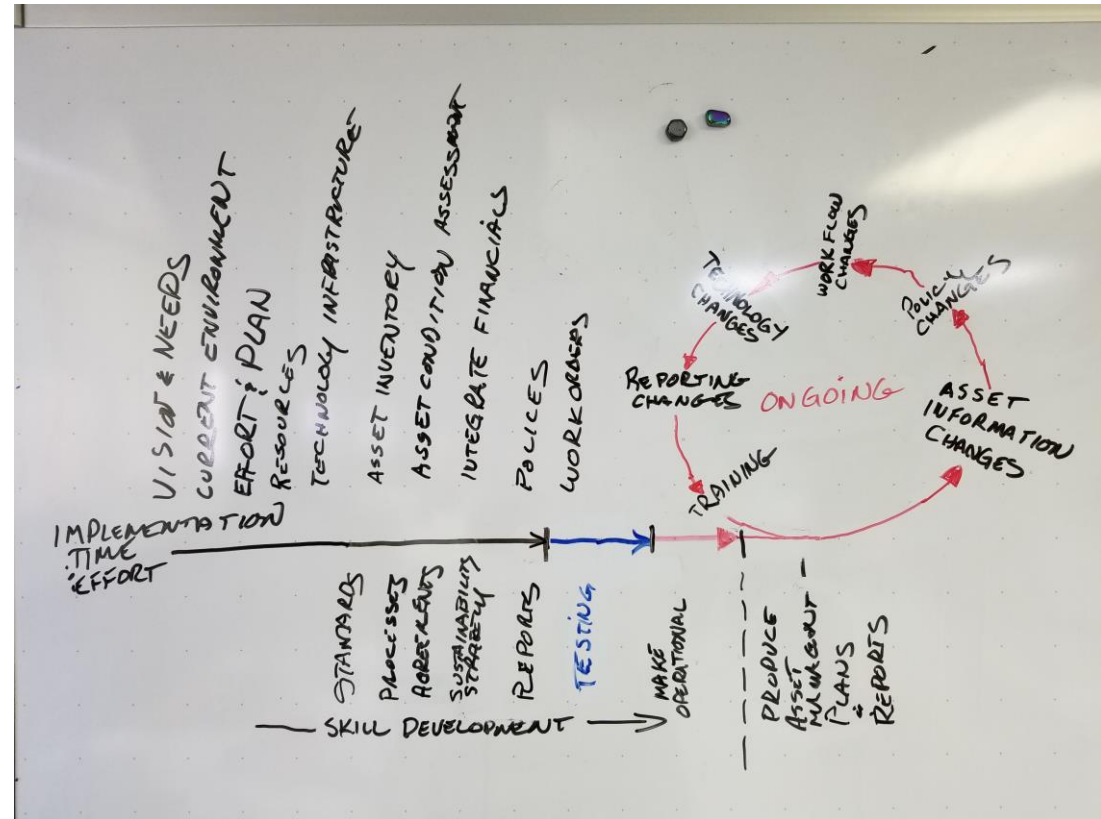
VISION & NEEDS
CURRENT ENVIRONMENT
EFFORT & PLAN
RESOURCES
TECHNOLOGY INFRASTRUCTURE
ASSET INVENTORY
ASSET CONDITION ASSESSMENT
INTEGRATE FINANCIALS
POLICES
WORKORDERS

IMPLEMENTATION TIME EFFORT

STANDARDS
PROCESSES
AGREEMENTS
SUSTAINABILITY STRATEGY
REPORTS
TESTING
MAKE OPERATIONAL
PRODUCE ASSET MANAGEMENT PLANS & REPORTS

SKILL DEVELOPMENT

TECHNOLOGY CHANGES
WORK FLOW CHANGES
POLICY CHANGES
REPORTING CHANGES
ONGOING
ASSET INFORMATION CHANGES
TRAINING